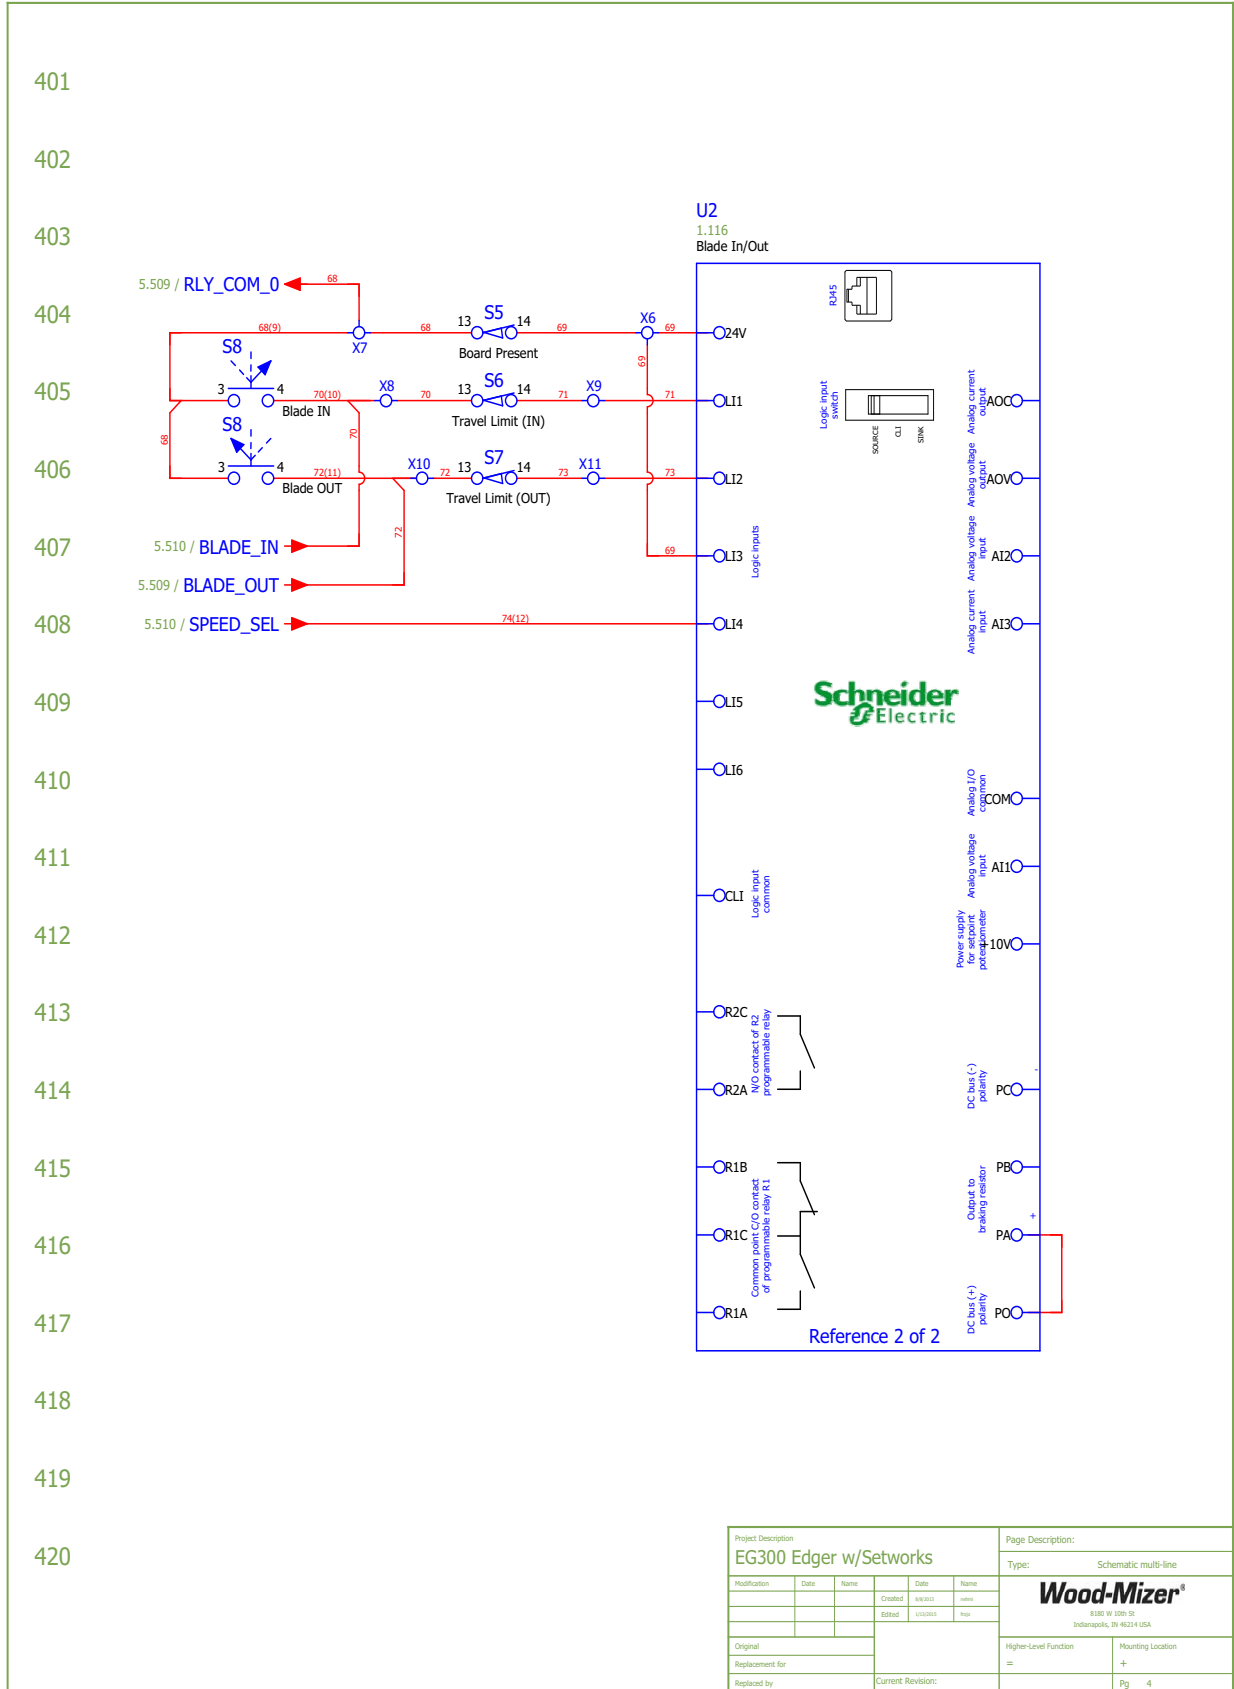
401
402
403
404
405
406
407
408
409
410
411
412
413
414
415
416
417
418
419
420

U2
1.116
Blade In/Out

5.509 / RLY_COM_0
68
68(9)
68
X7
13 S5 14
69
Board Present
X6
69
24V
RJ45

S8
3 4
Blade IN
70(10)
X8
70
13 S6 14
71
X9
Travel Limit (IN)
71
69
LI1
Logic input switch
SOURCE CLI SINK
Analog current output
AOC
68
70

S8
3 4
Blade OUT
72(11)
X10
72
13 S7 14
73
X11
Travel Limit (OUT)
73
LI2
Analog voltage output
AOV

5.510 / BLADE_IN
72
69
LI3
Logic inputs
Analog voltage input
AI2
5.509 / BLADE_OUT

5.510 / SPEED_SEL
74(12)
LI4
Analog current input
AI3

LI5
Schneider Electric
LI6
Analog I/O common
COM
Analog voltage input
AI1
CLI
Logic input common
Power supply for setpoint potentiometer
+10V
R2C
N/O contact of R2 programmable relay
R2A
DC bus (-) polarity
PC
-
R1B
PB
Common point C/O contact of programmable relay R1
R1C
Output to braking resistor
+
PA
R1A
DC bus (+) polarity
PO
Reference 2 of 2

Project Description
EG300 Edger w/Setworks
Modification Date Name
Date Name
Created 6/4/2013
Edited 1/12/2015
Original
Replacement for
Replaced by
Current Revision:
Page Description:
Type: Schematic multi-line
Wood-Mizer®
8180 W 10th St
Indianapolis, IN 46214 USA
Higher-Level Function
=
Mounting Location
+
Pg 4